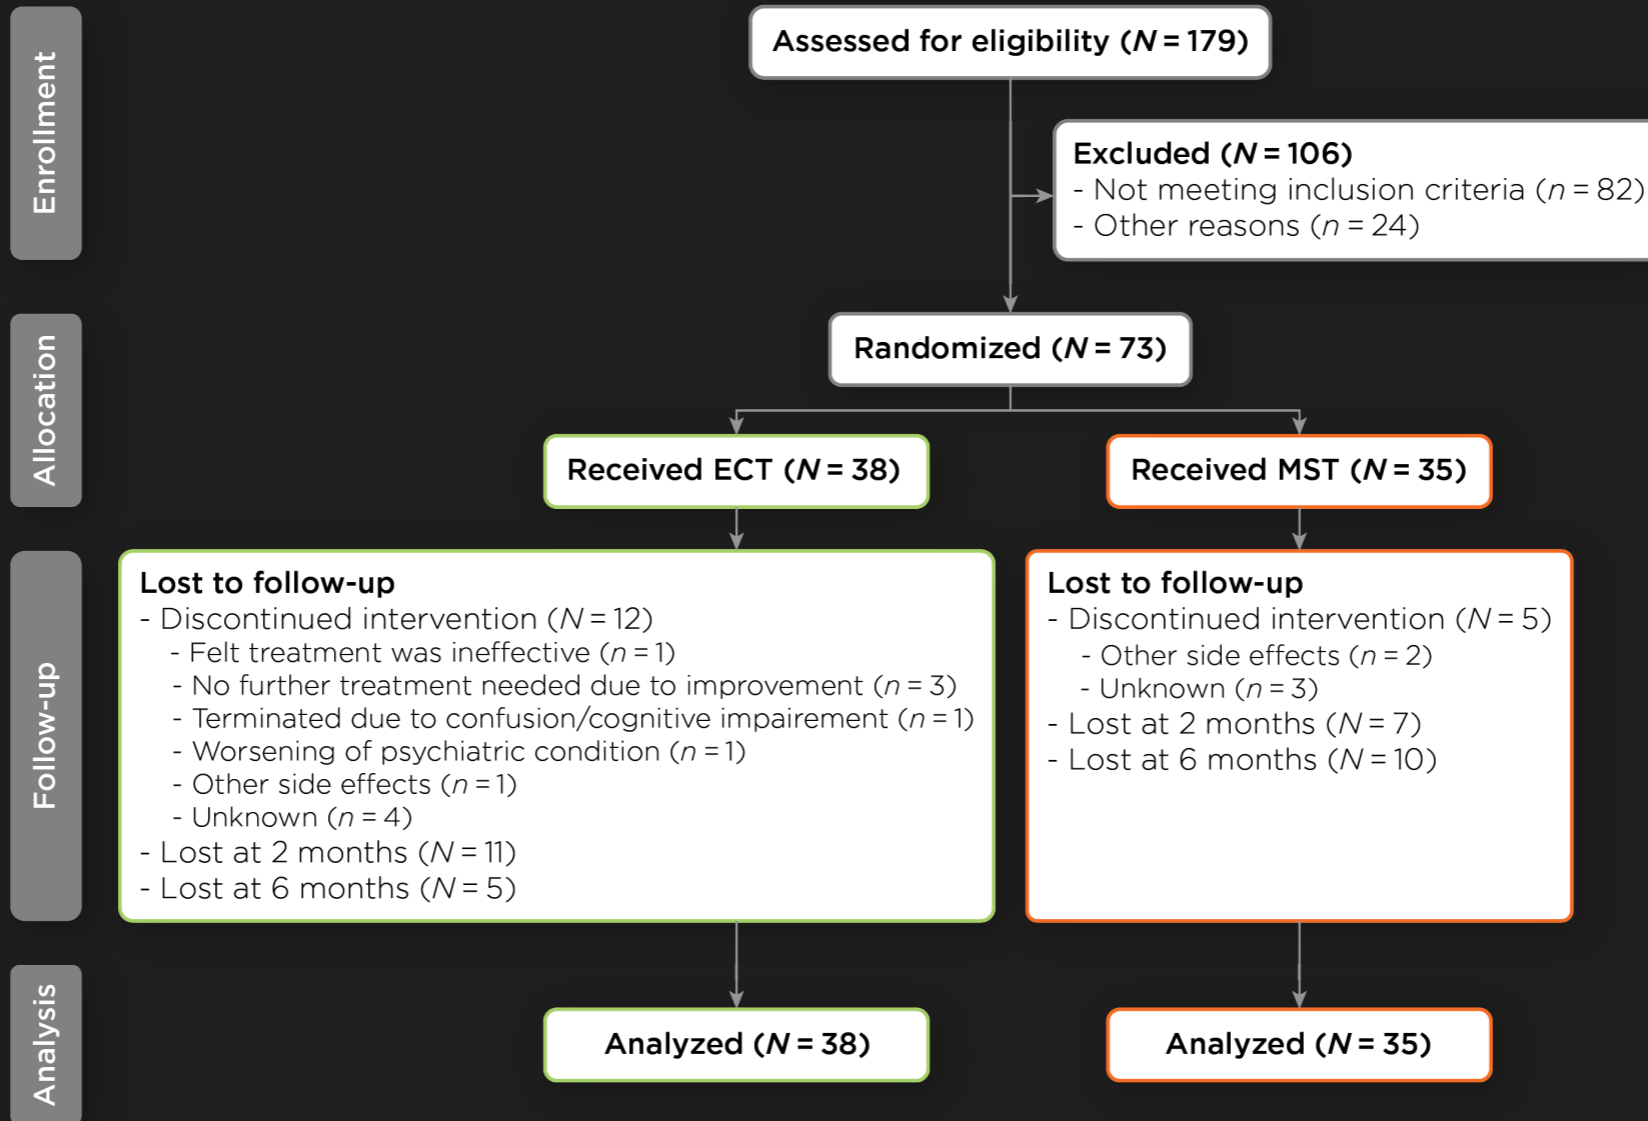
Enrollment

Assessed for eligibility ($N = 179$)

Excluded ($N = 106$)
- Not meeting inclusion criteria ($n = 82$)
- Other reasons ($n = 24$)

Allocation

Randomized ($N = 73$)

Received ECT ($N = 38$)

Received MST ($N = 35$)

Follow-up

Lost to follow-up
- Discontinued intervention ($N = 12$)
- Felt treatment was ineffective ($n = 1$)
- No further treatment needed due to improvement ($n = 3$)
- Terminated due to confusion/cognitive impairement ($n = 1$)
- Worsening of psychiatric condition ($n = 1$)
- Other side effects ($n = 1$)
- Unknown ($n = 4$)
- Lost at 2 months ($N = 11$)
- Lost at 6 months ($N = 5$)

Lost to follow-up
- Discontinued intervention ($N = 5$)
- Other side effects ($n = 2$)
- Unknown ($n = 3$)
- Lost at 2 months ($N = 7$)
- Lost at 6 months ($N = 10$)

Analysis

Analyzed ($N = 38$)

Analyzed ($N = 35$)